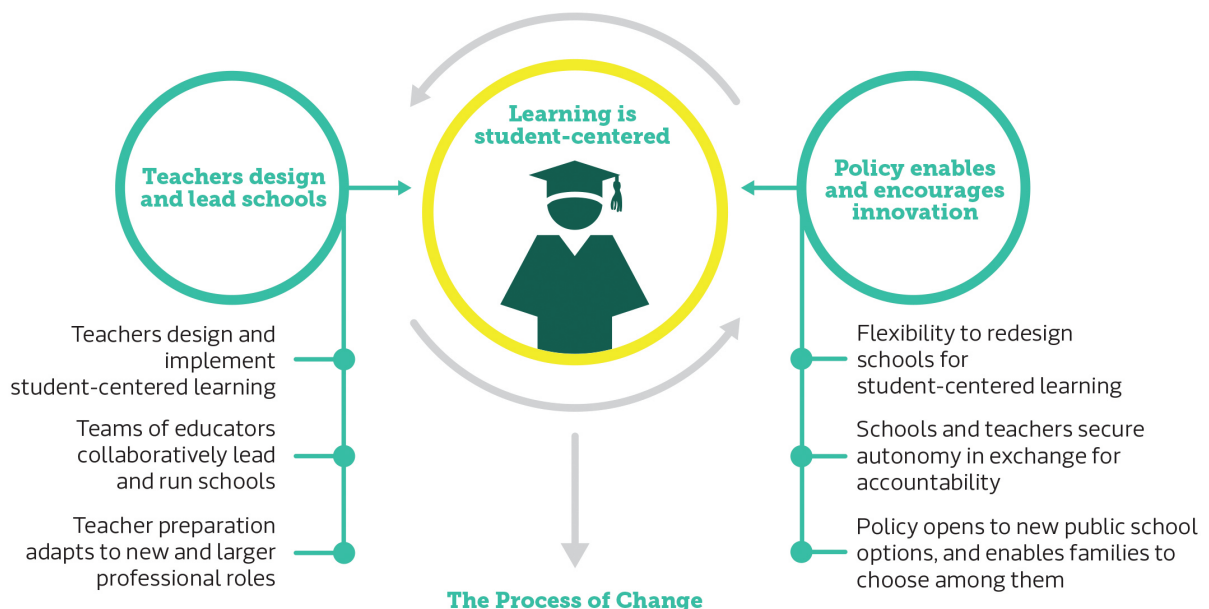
Teachers design and lead schools

Learning is student-centered

Policy enables and encourages innovation

Teachers design and implement student-centered learning

Teams of educators collaboratively lead and run schools

Teacher preparation adapts to new and larger professional roles

Flexibility to redesign schools for student-centered learning

Schools and teachers secure autonomy in exchange for accountability

Policy opens to new public school options, and enables families to choose among them

The Process of Change